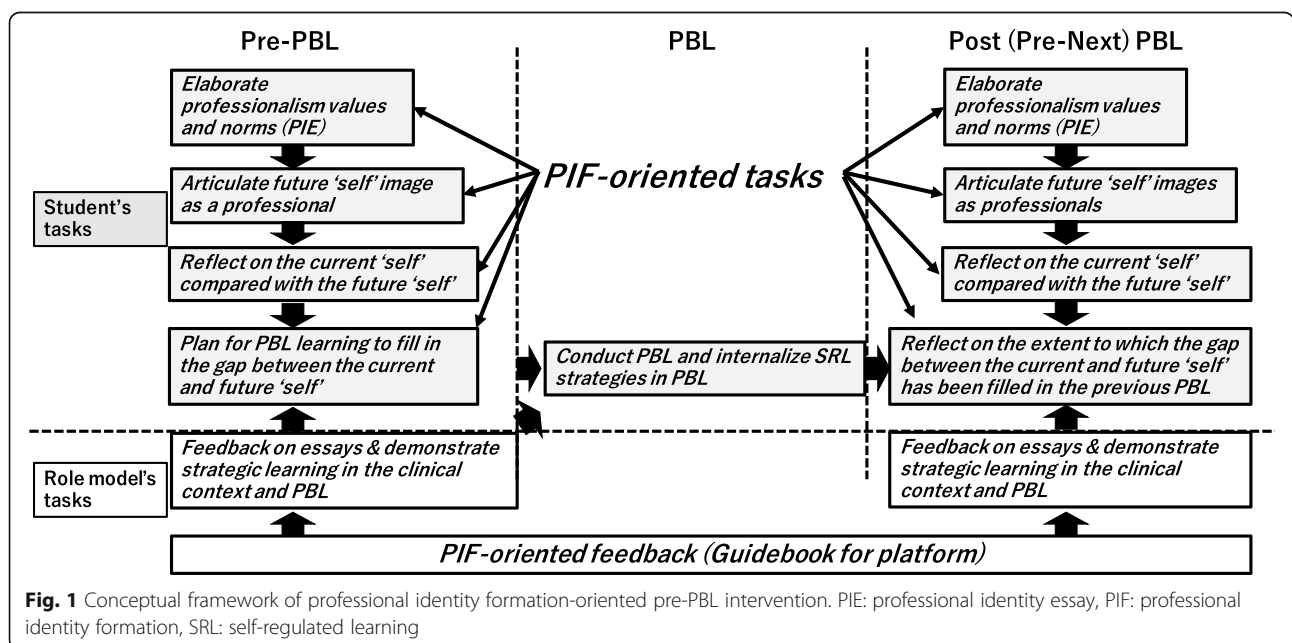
Pre-PBL

PBL

Post (Pre-Next) PBL

Elaborate professionalism values and norms (PIE)

Articulate future 'self' image as a professional

Reflect on the current 'self' compared with the future 'self'

Plan for PBL learning to fill in the gap between the current and future 'self'

PIF-oriented tasks

Elaborate professionalism values and norms (PIE)

Articulate future 'self' images as professionals

Reflect on the current 'self' compared with the future 'self'

Reflect on the extent to which the gap between the current and future 'self' has been filled in the previous PBL

Student's tasks

Conduct PBL and internalize SRL strategies in PBL

Role model's tasks

Feedback on essays & demonstrate strategic learning in the clinical context and PBL

Feedback on essays & demonstrate strategic learning in the clinical context and PBL

PIF-oriented feedback (Guidebook for platform)

Fig. 1 Conceptual framework of professional identity formation-oriented pre-PBL intervention. PIE: professional identity essay, PIF: professional identity formation, SRL: self-regulated learning